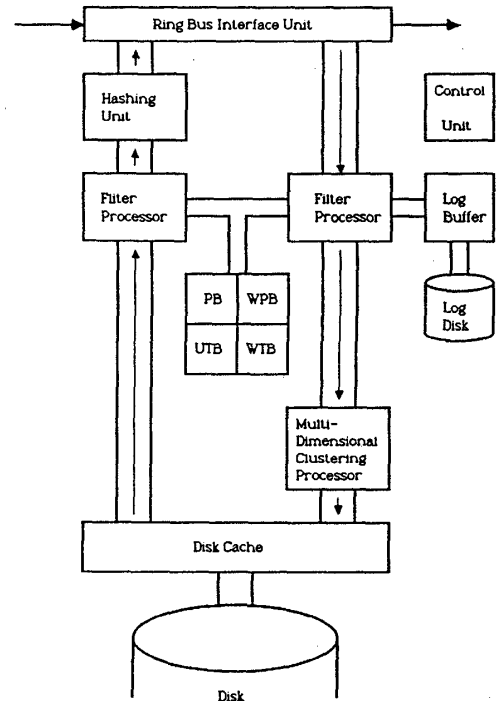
Ring Bus Interface Unit

Hashing Unit

Control Unit

Filter Processor

Filter Processor

Log Buffer

Log Disk

| PB | WPB |
|---|---|
| UTB | WTB |

Multi-Dimensional Clustering Processor

Disk Cache

Disk